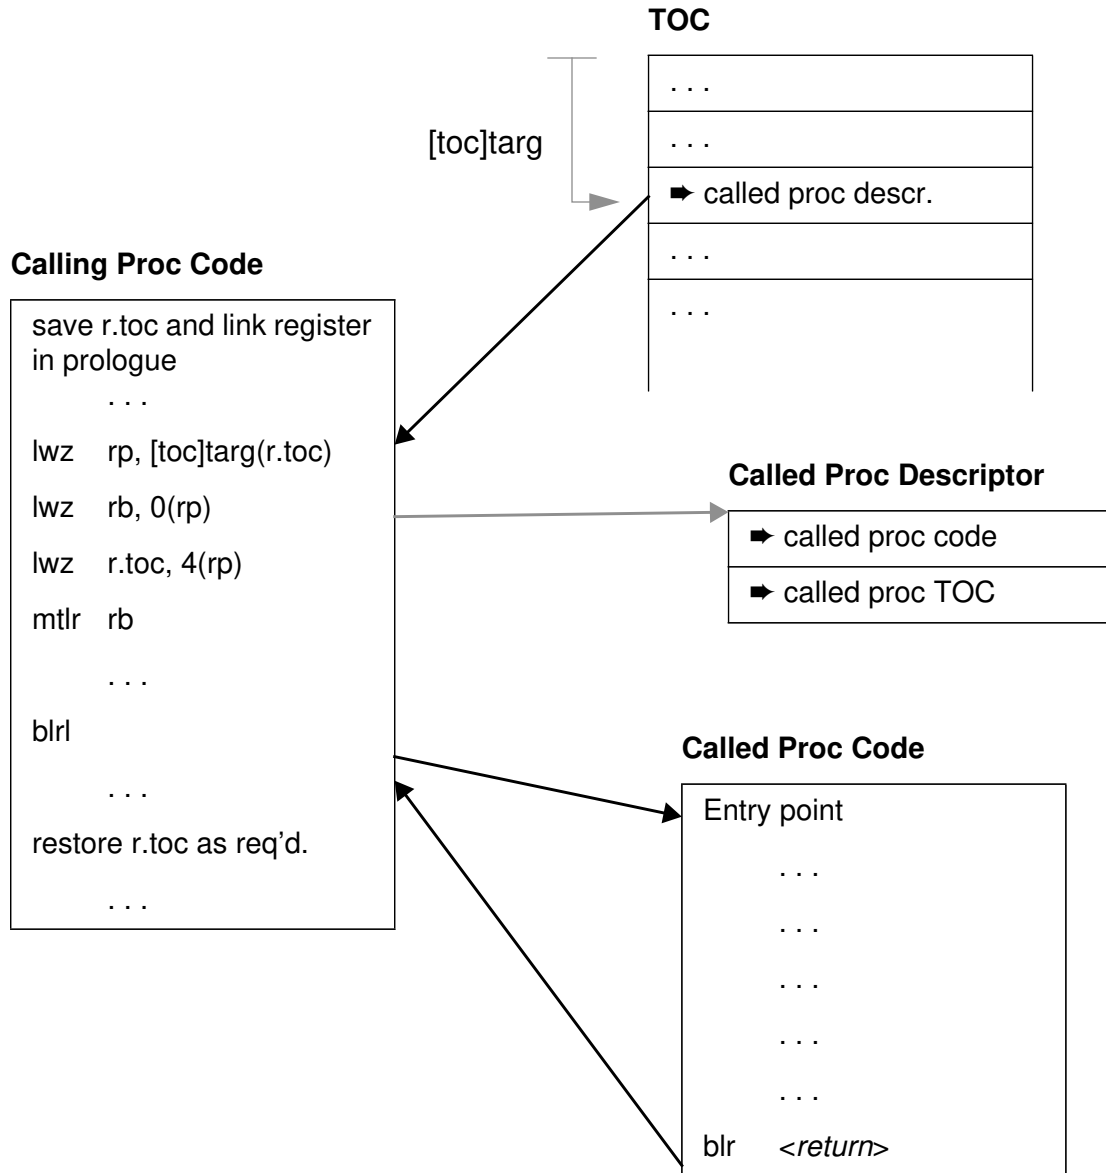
TOC

. . .

. . .

[toc]targ

➨ called proc descr.

. . .

. . .

Calling Proc Code

save r.toc and link register in prologue

. . .

lwz rp, [toc]targ(r.toc)

lwz rb, 0(rp)

lwz r.toc, 4(rp)

mtlr rb

. . .

blrl

. . .

restore r.toc as req'd.

. . .

Called Proc Descriptor

➨ called proc code

➨ called proc TOC

Called Proc Code

Entry point

. . .

. . .

. . .

. . .

. . .

blr <return>